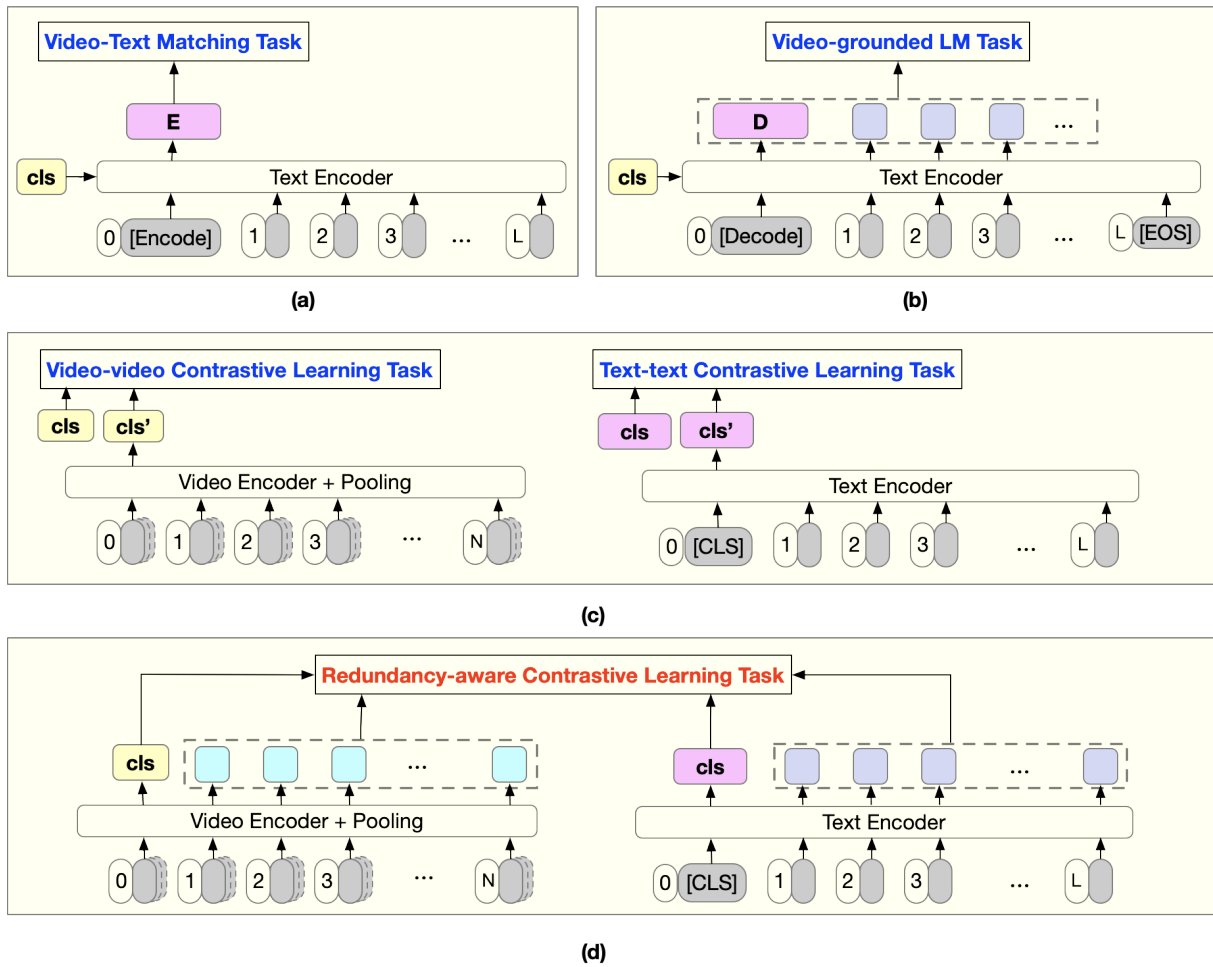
Video-Text Matching Task

E

cls

Text Encoder

0 [Encode] 1 2 3 ... L

(a)

Video-grounded LM Task

D ...

cls

Text Encoder

0 [Decode] 1 2 3 ... L [EOS]

(b)

Video-video Contrastive Learning Task

cls cls'

Video Encoder + Pooling

0 1 2 3 ... N

Text-text Contrastive Learning Task

cls cls'

Text Encoder

0 [CLS] 1 2 3 ... L

(c)

Redundancy-aware Contrastive Learning Task

cls ...

Video Encoder + Pooling

0 1 2 3 ... N

cls ...

Text Encoder

0 [CLS] 1 2 3 ... L

(d)